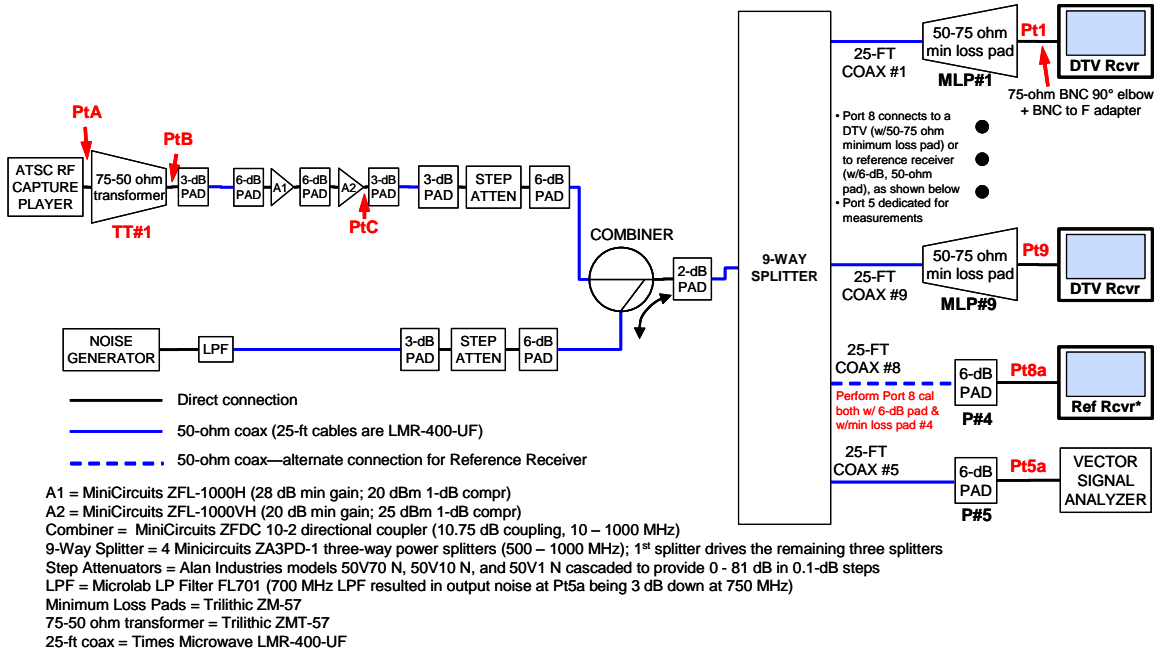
PtA

ATSC RF CAPTURE PLAYER

75-50 ohm transformer

TT#1

PtB

3-dB PAD

6-dB PAD

A1

6-dB PAD

A2

3-dB PAD

PtC

3-dB PAD

STEP ATTEN

6-dB PAD

COMBINER

2-dB PAD

NOISE GENERATOR

LPF

3-dB PAD

STEP ATTEN

6-dB PAD

9-WAY SPLITTER

25-FT COAX #1

50-75 ohm min loss pad

MLP#1

Pt1

DTV Rcvr

75-ohm BNC 90° elbow + BNC to F adapter

• Port 8 connects to a DTV (w/50-75 ohm minimum loss pad) or to reference receiver (w/6-dB, 50-ohm pad), as shown below
• Port 5 dedicated for measurements

25-FT COAX #9

50-75 ohm min loss pad

MLP#9

Pt9

DTV Rcvr

25-FT COAX #8

6-dB PAD

P#4

Pt8a

Ref Rcvr*

Perform Port 8 cal both w/ 6-dB pad & w/min loss pad #4

25-FT COAX #5

6-dB PAD

P#5

Pt5a

VECTOR SIGNAL ANALYZER

Direct connection

50-ohm coax (25-ft cables are LMR-400-UF)

50-ohm coax—alternate connection for Reference Receiver

A1 = MiniCircuits ZFL-1000H (28 dB min gain; 20 dBm 1-dB compr)
A2 = MiniCircuits ZFL-1000VH (20 dB min gain; 25 dBm 1-dB compr)
Combiner = MiniCircuits ZFDC 10-2 directional coupler (10.75 dB coupling, 10 – 1000 MHz)
9-Way Splitter = 4 Minicircuits ZA3PD-1 three-way power splitters (500 – 1000 MHz); 1$^{st}$ splitter drives the remaining three splitters
Step Attenuators = Alan Industries models 50V70 N, 50V10 N, and 50V1 N cascaded to provide 0 - 81 dB in 0.1-dB steps
LPF = Microlab LP Filter FL701 (700 MHz LPF resulted in output noise at Pt5a being 3 dB down at 750 MHz)
Minimum Loss Pads = Trilithic ZM-57
75-50 ohm transformer = Trilithic ZMT-57
25-ft coax = Times Microwave LMR-400-UF